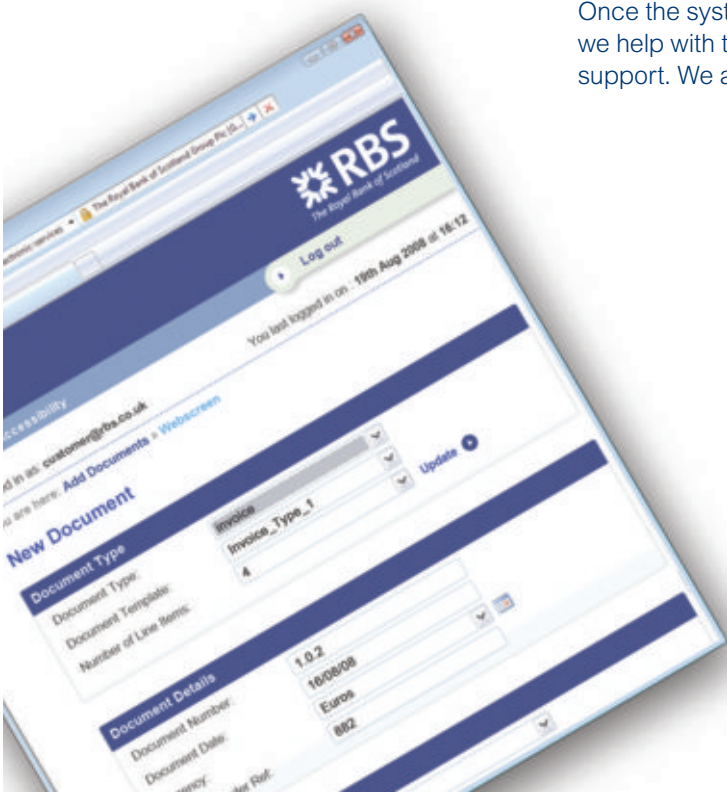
Once the syst
we help with t
support. We a

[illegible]lectronic services | The Royal Bank of Scotland Group Plc [G...

RBS
The Royal Bank of Scotland

Log out

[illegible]ccessibility

You last logged in on : 19th Aug 2008 at 16:12

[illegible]d in as: customer@rbs.co.uk

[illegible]ou are here: Add Documents » Webscreen

New Document

Document Type

Document Type: Invoice

Document Template: Invoice_Type_1

Number of Line Items: 4

Update

Document Details

Document Number: 1.0.2

Document Date: 16/08/08

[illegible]ency: Euros

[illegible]der Ref: 882